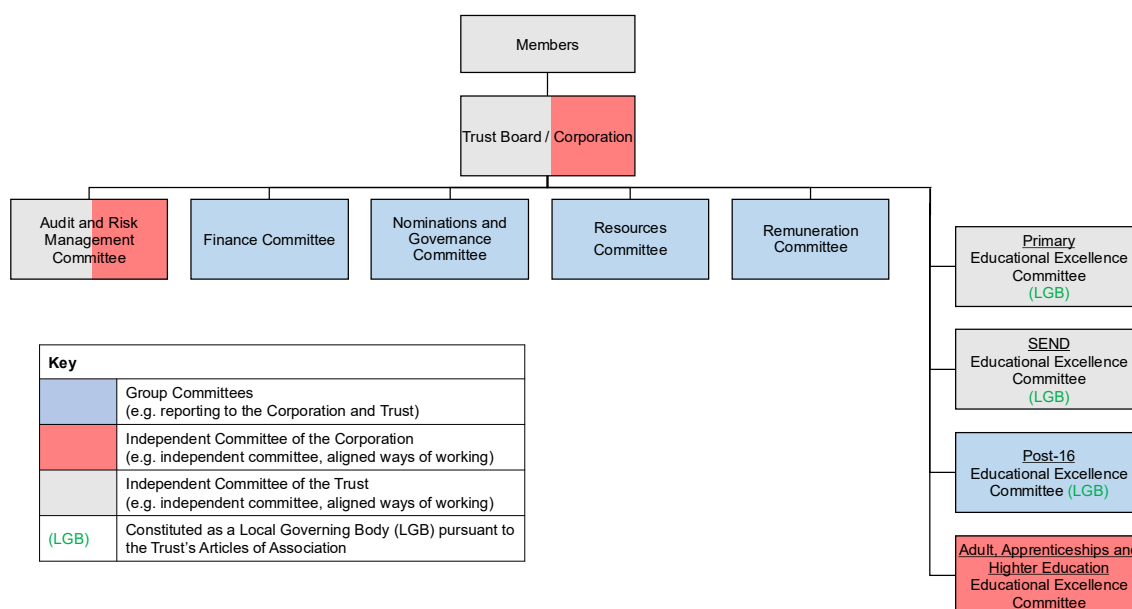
Members

Trust Board / Corporation

Audit and Risk Management Committee

Finance Committee

Nominations and Governance Committee

Resources Committee

Remuneration Committee

Primary
Educational Excellence Committee
(LGB)

SEND
Educational Excellence Committee
(LGB)

Post-16
Educational Excellence Committee (LGB)

Adult, Apprenticeships and Higher Education
Educational Excellence Committee

| Key | |
|---|---|
| | Group Committees (e.g. reporting to the Corporation and Trust) |
| | Independent Committee of the Corporation (e.g. independent committee, aligned ways of working) |
| | Independent Committee of the Trust (e.g. independent committee, aligned ways of working) |
| (LGB) | Constituted as a Local Governing Body (LGB) pursuant to the Trust's Articles of Association |